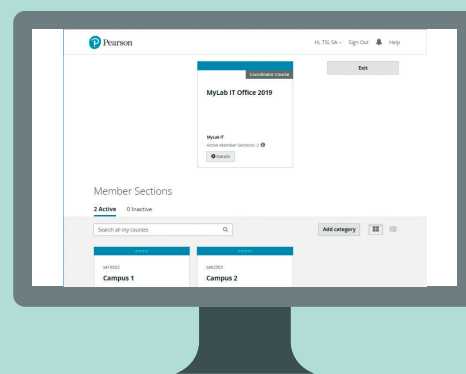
Pearson

Hi, TSL SA ⌄ Sign Out Help

Coordinator Course

MyLab IT Office 2019

MyLab IT
Active Member Sections: 2

Details

Exit

Member Sections

2 Active 0 Inactive

Search all my courses

Add category

sat1052
Campus 1

sat2053
Campus 2